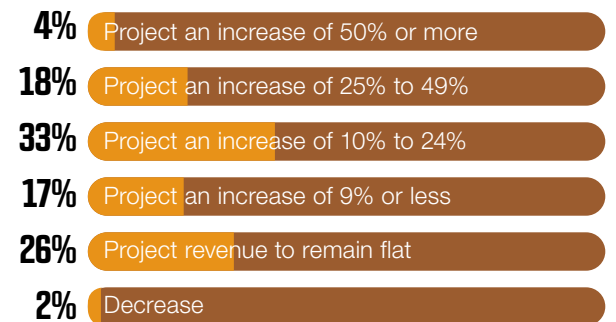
4% Project an increase of 50% or more

18% Project an increase of 25% to 49%

33% Project an increase of 10% to 24%

17% Project an increase of 9% or less

26% Project revenue to remain flat

2% Decrease